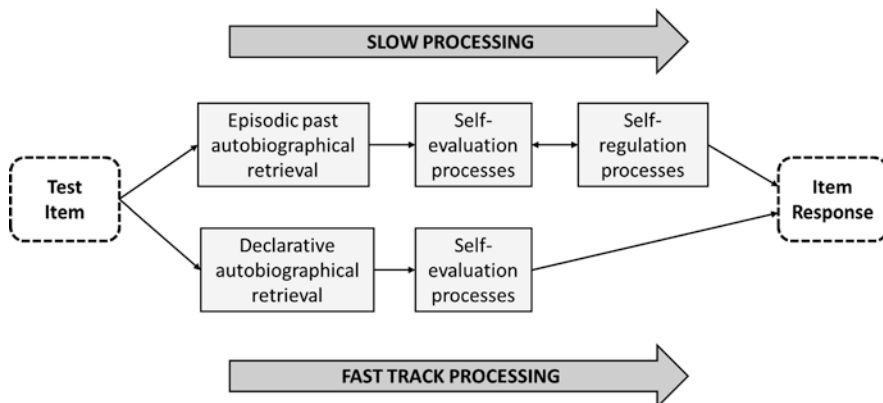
SLOW PROCESSING

Test Item

Episodic past autobiographical retrieval

Self-evaluation processes

Self-regulation processes

Item Response

Declarative autobiographical retrieval

Self-evaluation processes

FAST TRACK PROCESSING